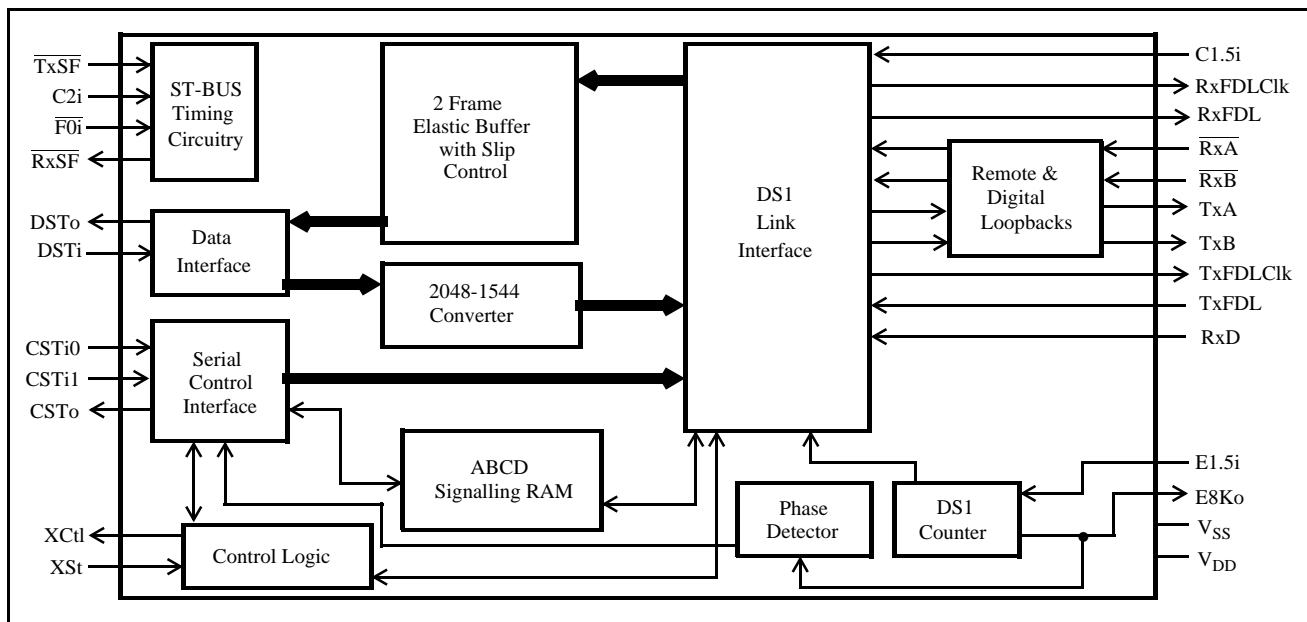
$\overline{TxSF}$
C2i
$\overline{F0i}$
$\overline{RxSF}$

ST-BUS Timing Circuitry

2 Frame Elastic Buffer with Slip Control

DS1 Link Interface

C1.5i
RxFDLClk
RxFDL
$\overline{RxA}$
$\overline{RxB}$
TxA
TxB
TxFDLClk
TxFDL
RxD

Remote & Digital Loopbacks

DSTo
DSTi

Data Interface

2048-1544 Converter

CSTi0
CSTi1
CSTo

Serial Control Interface

ABCD Signalling RAM

Phase Detector

DS1 Counter

E1.5i
E8Ko
$V_{SS}$
$V_{DD}$

XCtl
XSt

Control Logic